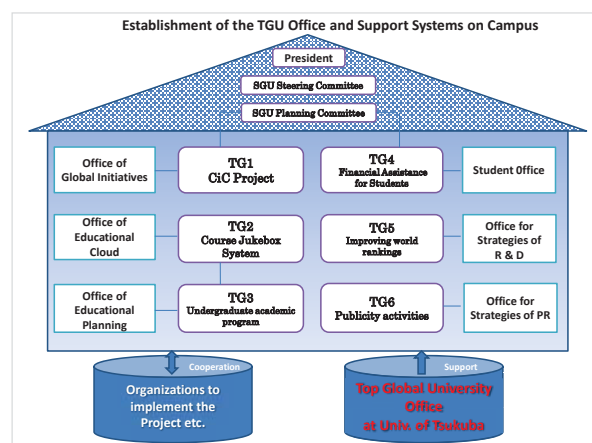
Establishment of the TGU Office and Support Systems on Campus

President

SGU Steering Committee

SGU Planning Committee

Office of Global Initiatives

TG1
CiC Project

TG4
Financial Assistance for Students

Student Office

Office of Educational Cloud

TG2
Course Jukebox System

TG5
Improving world rankings

Office for Strategies of R & D

Office of Educational Planning

TG3
Undergraduate academic program

TG6
Publicity activities

Office for Strategies of PR

Cooperation

Organizations to implement the Project etc.

Support

Top Global University Office at Univ. of Tsukuba